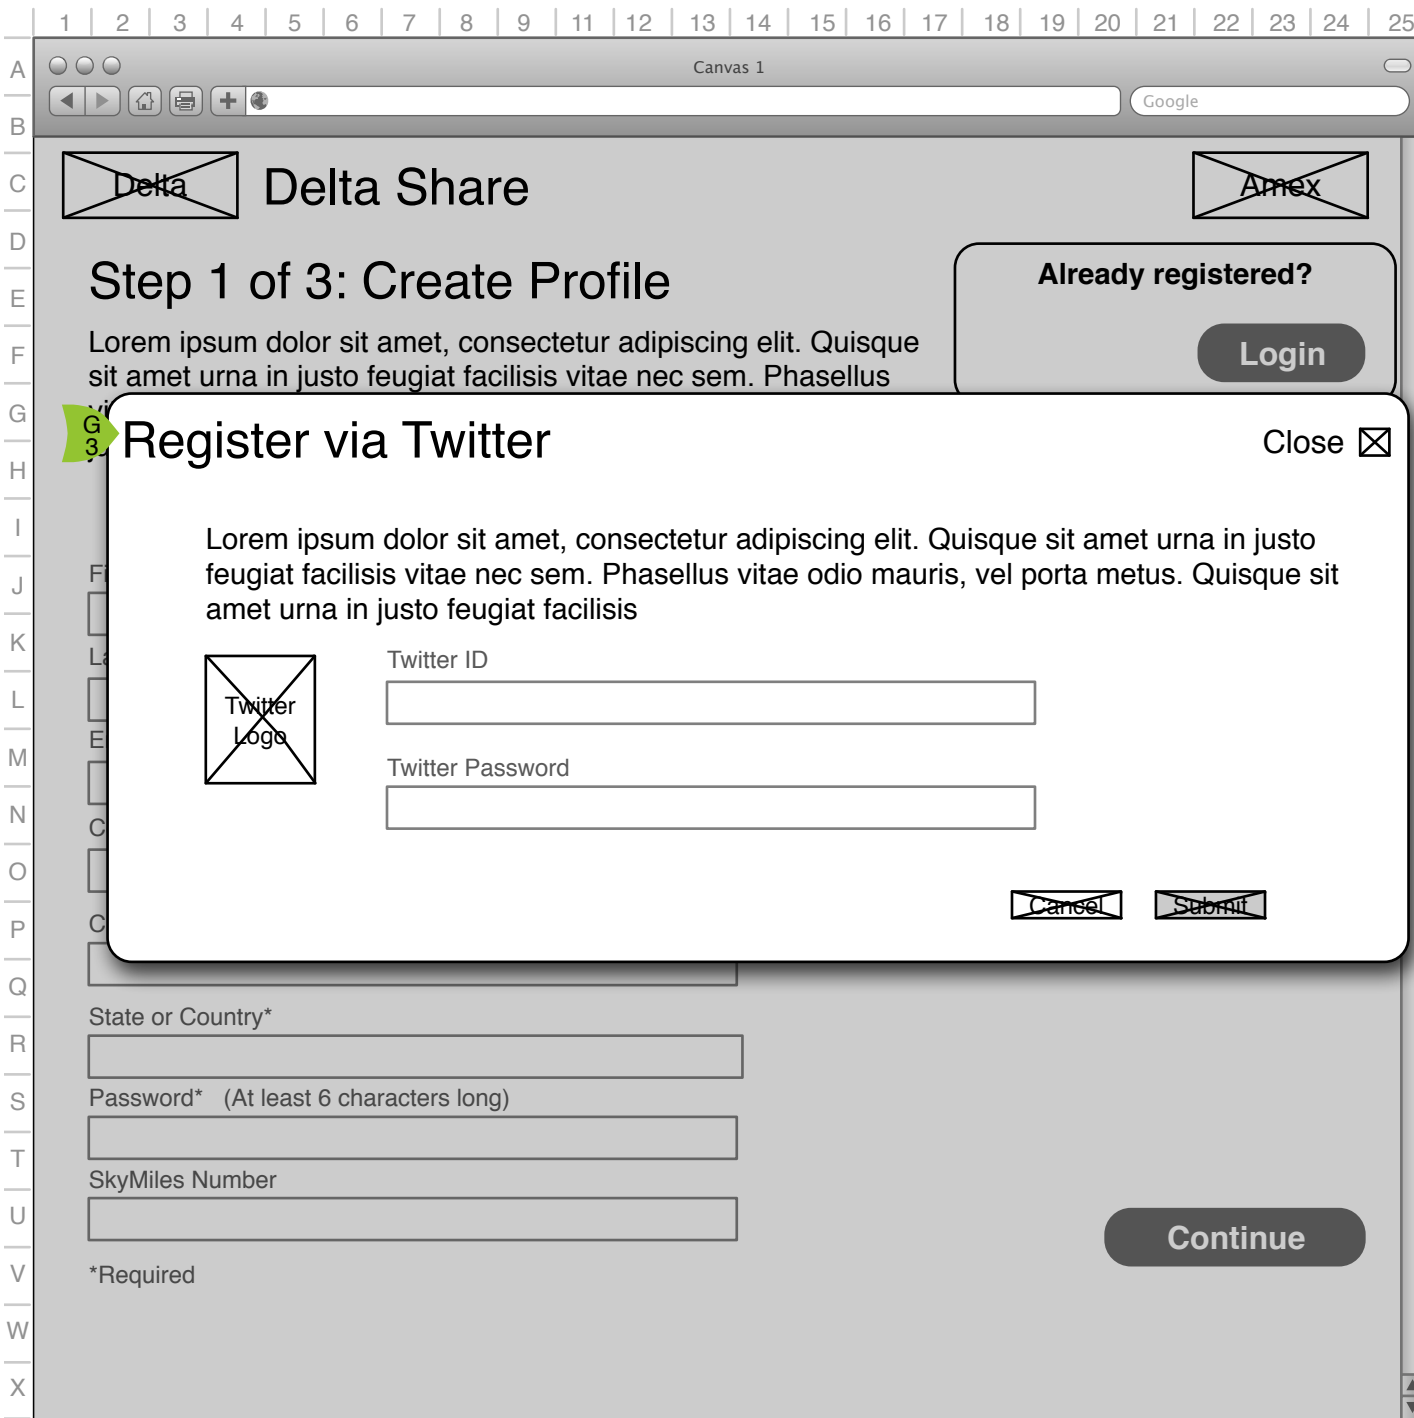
1 2 3 4 5 6 7 8 9 11 12 13 14 15 16 17 18 19 20 21 22 23 24 25

A B C D E F G H I J K L M N O P Q R S T U V W X

Canvas 1

Google

Delta

Delta Share

Amex

Step 1 of 3: Create Profile

Lorem ipsum dolor sit amet, consectetur adipiscing elit. Quisque sit amet urna in justo feugiat facilisis vitae nec sem. Phasellus vi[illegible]

Already registered?

Login

G 3

Register via Twitter

Close

Lorem ipsum dolor sit amet, consectetur adipiscing elit. Quisque sit amet urna in justo feugiat facilisis vitae nec sem. Phasellus vitae odio mauris, vel porta metus. Quisque sit amet urna in justo feugiat facilisis

Twitter Logo

Twitter ID

Twitter Password

Cancel

Submit

Fi

La

E

C

C

State or Country*

Password* (At least 6 characters long)

SkyMiles Number

Continue

*Required